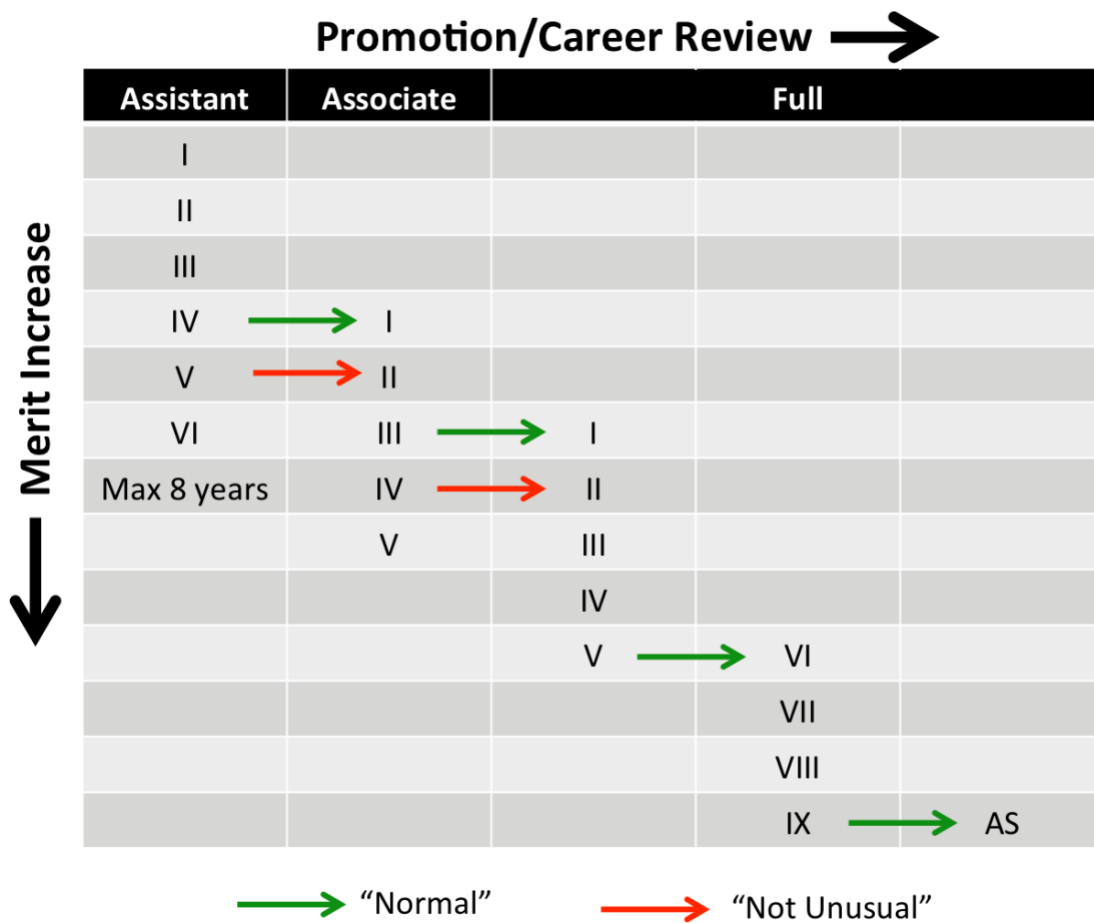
Promotion/Career Review

Merit Increase

| Assistant | Associate | Full | | |
|---|---|---|---|---|
| I | | | | |
| II | | | | |
| III | | | | |
| IV | I | | | |
| V | II | | | |
| VI | III | I | | |
| Max 8 years | IV | II | | |
| | V | III | | |
| | | IV | | |
| | | V | VI | |
| | | | VII | |
| | | | VIII | |
| | | | IX | AS |

"Normal"

"Not Unusual"